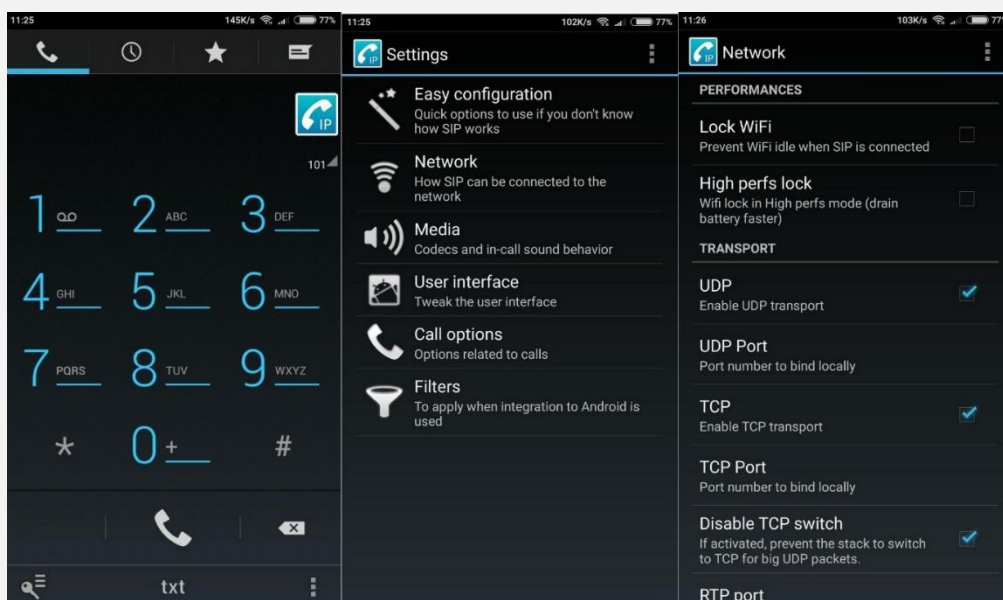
11:25 145K/s 77%

IP

101

1 oo
2 ABC
3 DEF
4 GHI
5 JKL
6 MNO
7 PQRS
8 TUV
9 WXYZ
*
0 +
#

txt

11:25 102K/s 77%

IP Settings

Easy configuration
Quick options to use if you don't know how SIP works

Network
How SIP can be connected to the network

Media
Codecs and in-call sound behavior

User interface
Tweak the user interface

Call options
Options related to calls

Filters
To apply when integration to Android is used

11:26 103K/s 77

IP Network

PERFORMANCES

Lock WiFi
Prevent WiFi idle when SIP is connected

High perfs lock
Wifi lock in High perfs mode (drain battery faster)

TRANSPORT

UDP
Enable UDP transport

UDP Port
Port number to bind locally

TCP
Enable TCP transport

TCP Port
Port number to bind locally

Disable TCP switch
If activated, prevent the stack to switch to TCP for big UDP packets.

RTP port